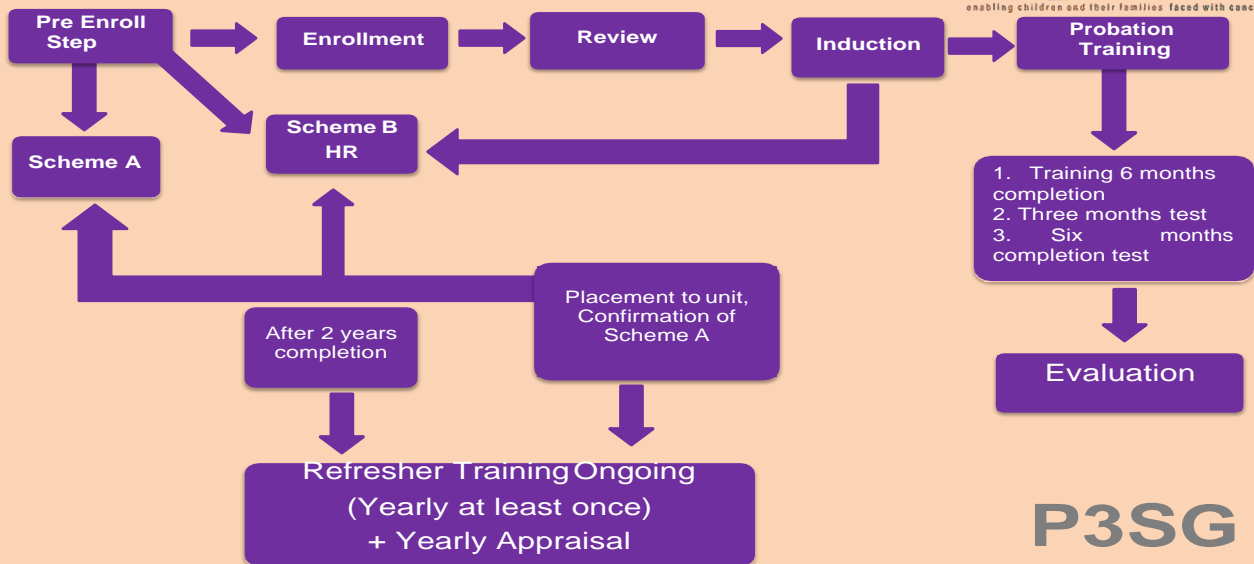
enabling children and their families faced with canc

Pre Enroll Step

Enrollment

Review

Induction

Probation Training

Scheme A

Scheme B HR

1. Training 6 months completion
2. Three months test
3. Six months completion test

Placement to unit, Confirmation of Scheme A

After 2 years completion

Evaluation

Refresher Training Ongoing (Yearly at least once) + Yearly Appraisal

P3SG